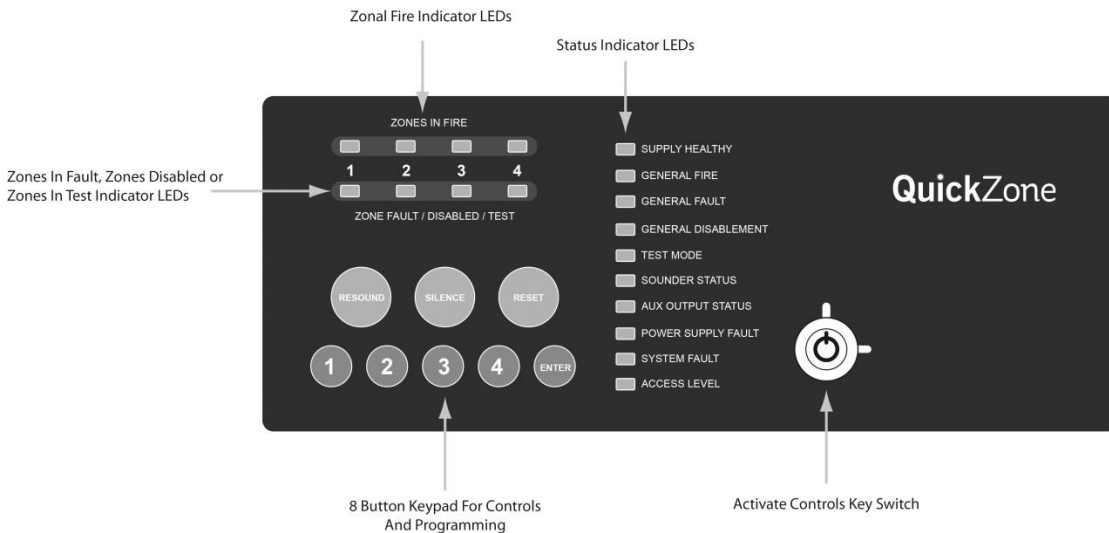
Zonal Fire Indicator LEDs

Status Indicator LEDs

ZONES IN FIRE

1 2 3 4

Zones In Fault, Zones Disabled or Zones In Test Indicator LEDs

ZONE FAULT / DISABLED / TEST

SUPPLY HEALTHY
GENERAL FIRE
GENERAL FAULT
GENERAL DISABLEMENT
TEST MODE
SOUNDER STATUS
AUX OUTPUT STATUS
POWER SUPPLY FAULT
SYSTEM FAULT
ACCESS LEVEL

QuickZone

RESOUND SILENCE RESET

1 2 3 4 ENTER

8 Button Keypad For Controls And Programming

Activate Controls Key Switch